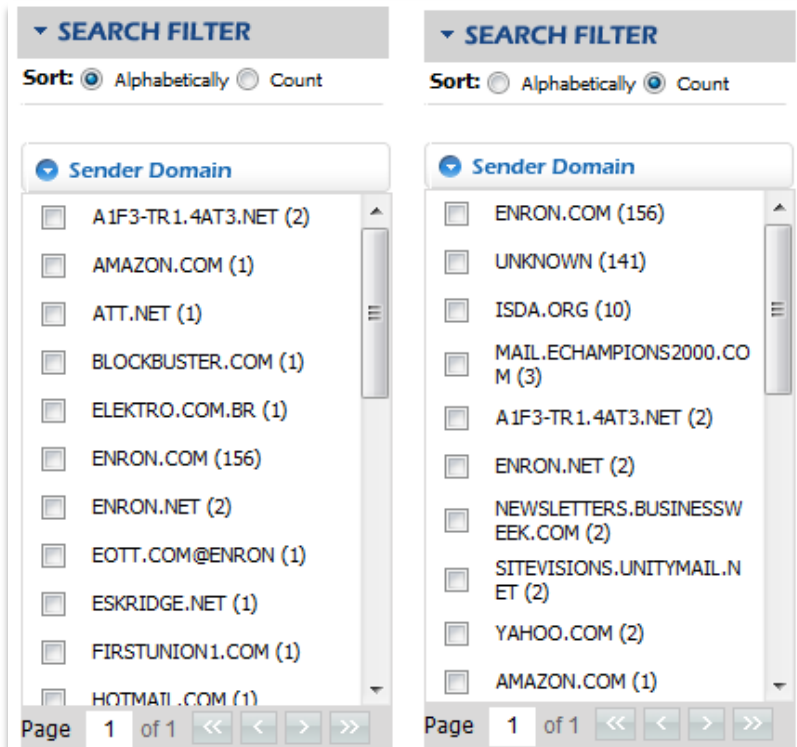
SEARCH FILTER

Sort: Alphabetically Count

Sender Domain

A1F3-TR1.4AT3.NET (2)
AMAZON.COM (1)
ATT.NET (1)
BLOCKBUSTER.COM (1)
ELEKTRO.COM.BR (1)
ENRON.COM (156)
ENRON.NET (2)
EOTT.COM@ENRON (1)
ESKRIDGE.NET (1)
FIRSTUNION1.COM (1)
HOTMAIL.COM (1)

Page 1 of 1

SEARCH FILTER

Sort: Alphabetically Count

Sender Domain

ENRON.COM (156)
UNKNOWN (141)
ISDA.ORG (10)
MAIL.ECHAMPIONS2000.COM (3)
A1F3-TR1.4AT3.NET (2)
ENRON.NET (2)
NEWSLETTERS.BUSINESSWEEK.COM (2)
SITEVISIONS.UNITYMAIL.NET (2)
YAHOO.COM (2)
AMAZON.COM (1)

Page 1 of 1